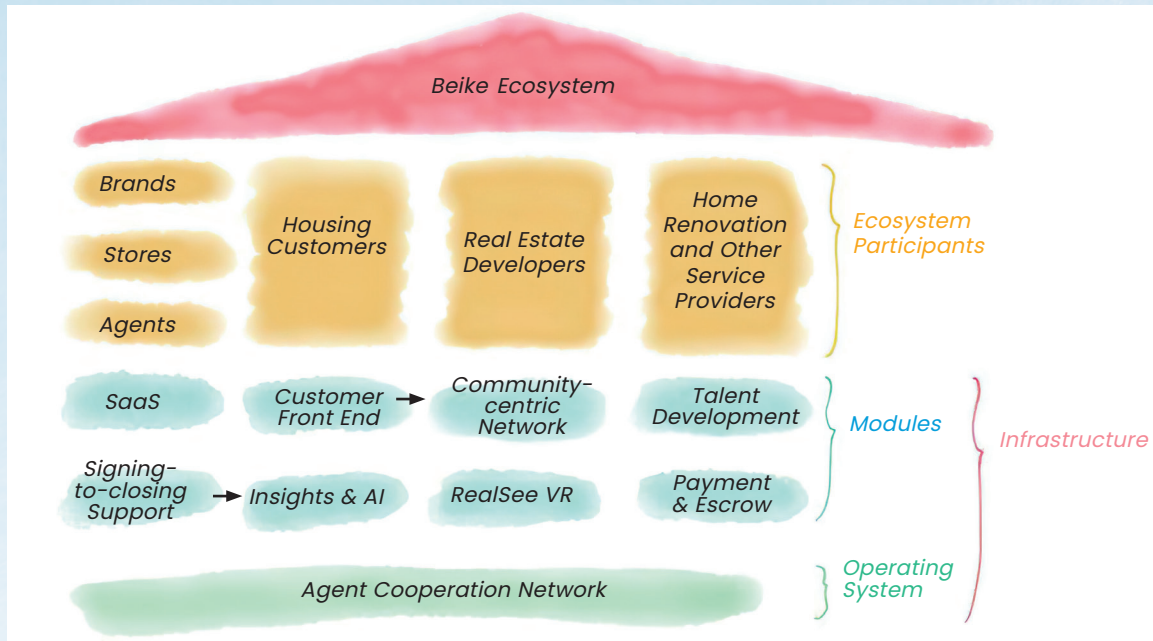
Beike Ecosystem

Brands

Stores

Agents

Housing Customers

Real Estate Developers

Home Renovation and Other Service Providers

Ecosystem Participants

SaaS

Customer Front End

Community-centric Network

Talent Development

Signing-to-closing Support

Insights & AI

RealSee VR

Payment & Escrow

Modules

Infrastructure

Agent Cooperation Network

Operating System